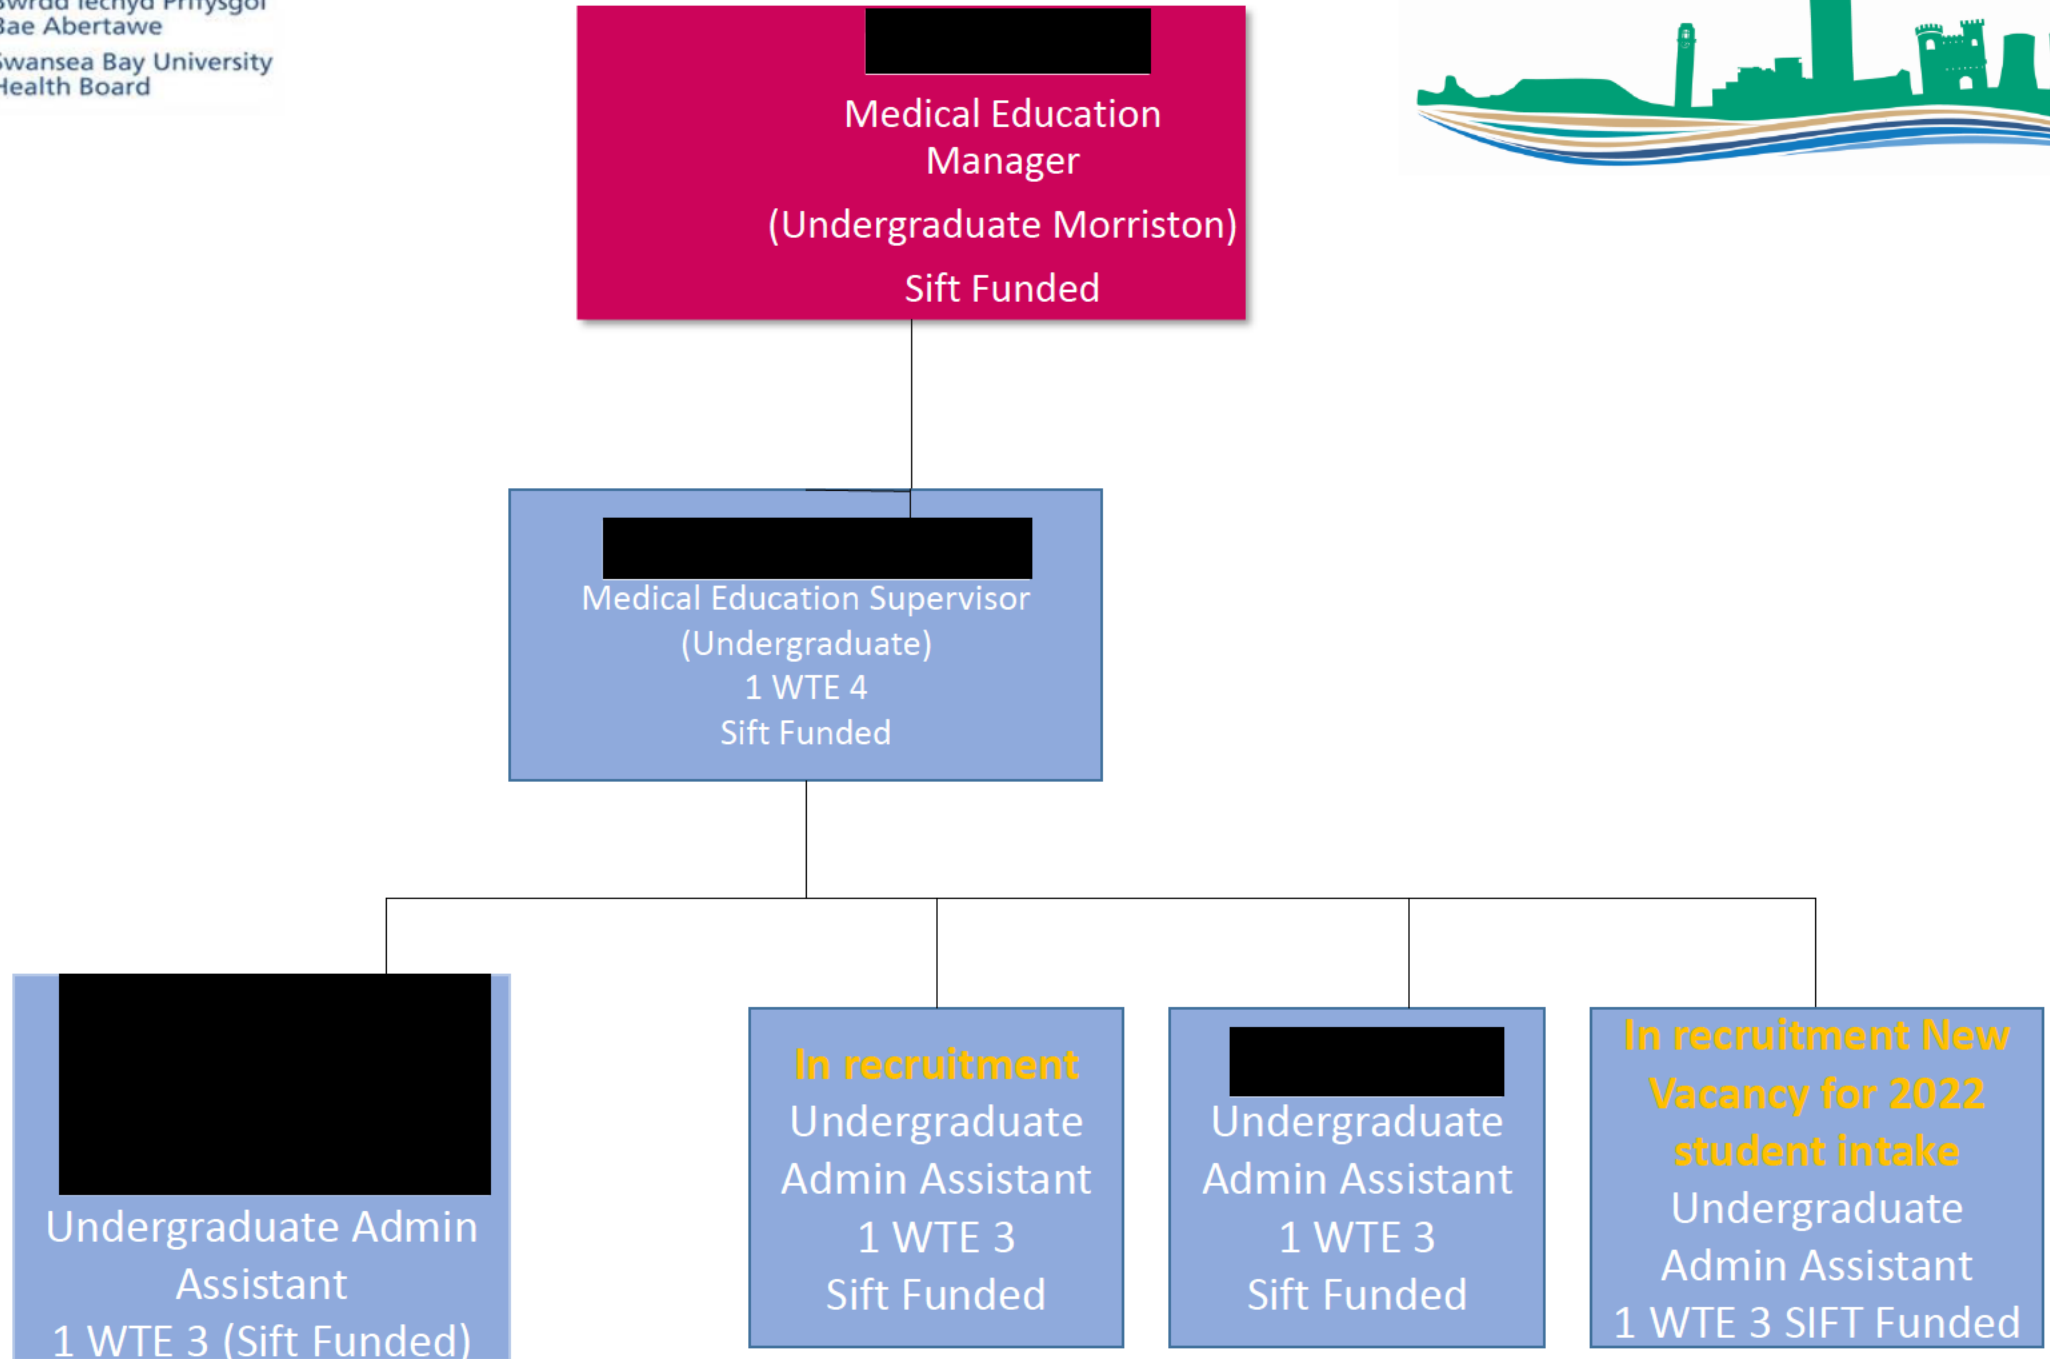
Bwrdd Iechyd Prifysgol Bae Abertawe
Swansea Bay University Health Board

Medical Education Manager
(Undergraduate Morriston)
Sift Funded

Medical Education Supervisor
(Undergraduate)
1 WTE 4
Sift Funded

Undergraduate Admin Assistant
1 WTE 3 (Sift Funded)

In recruitment
Undergraduate Admin Assistant
1 WTE 3
Sift Funded

Undergraduate Admin Assistant
1 WTE 3
Sift Funded

In recruitment New Vacancy for 2022 student intake
Undergraduate Admin Assistant
1 WTE 3 SIFT Funded